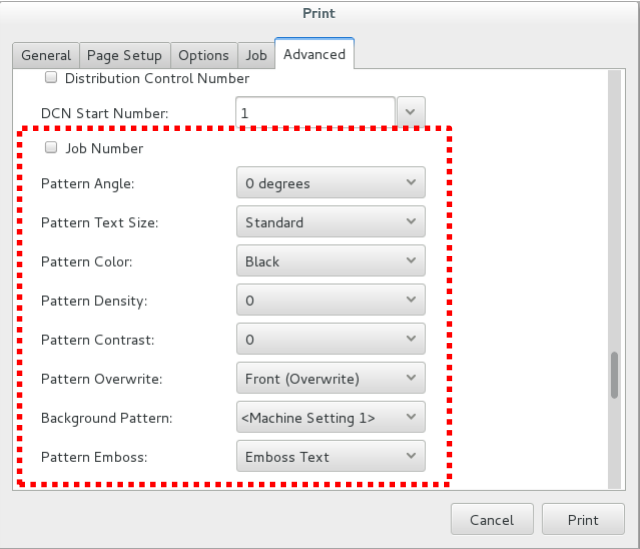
Print

General | Page Setup | Options | Job | Advanced

Distribution Control Number

DCN Start Number: 1

Job Number

Pattern Angle: 0 degrees

Pattern Text Size: Standard

Pattern Color: Black

Pattern Density: 0

Pattern Contrast: 0

Pattern Overwrite: Front (Overwrite)

Background Pattern: <Machine Setting 1>

Pattern Emboss: Emboss Text

Cancel | Print